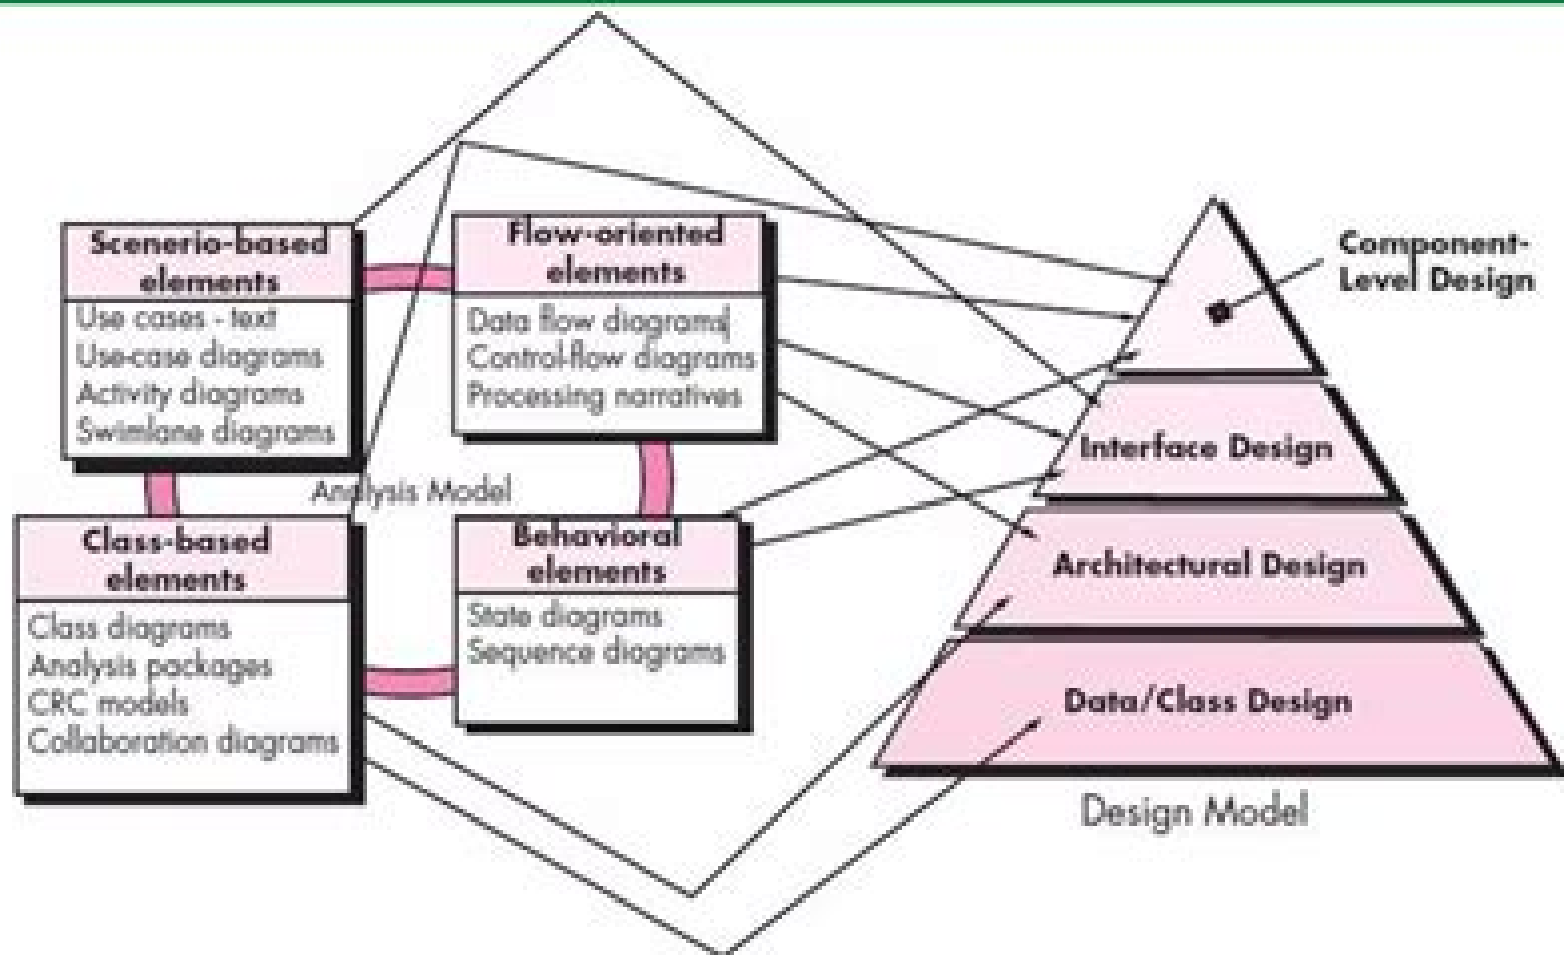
Scenerio-based elements
Use cases - text
Use-case diagrams
Activity diagrams
Swimlane diagrams

Flow-oriented elements
Data flow diagrams
Control-flow diagrams
Processing narratives

Analysis Model

Class-based elements
Class diagrams
Analysis packages
CRC models
Collaboration diagrams

Behavioral elements
State diagrams
Sequence diagrams

Component-Level Design
Interface Design
Architectural Design
Data/Class Design
Design Model